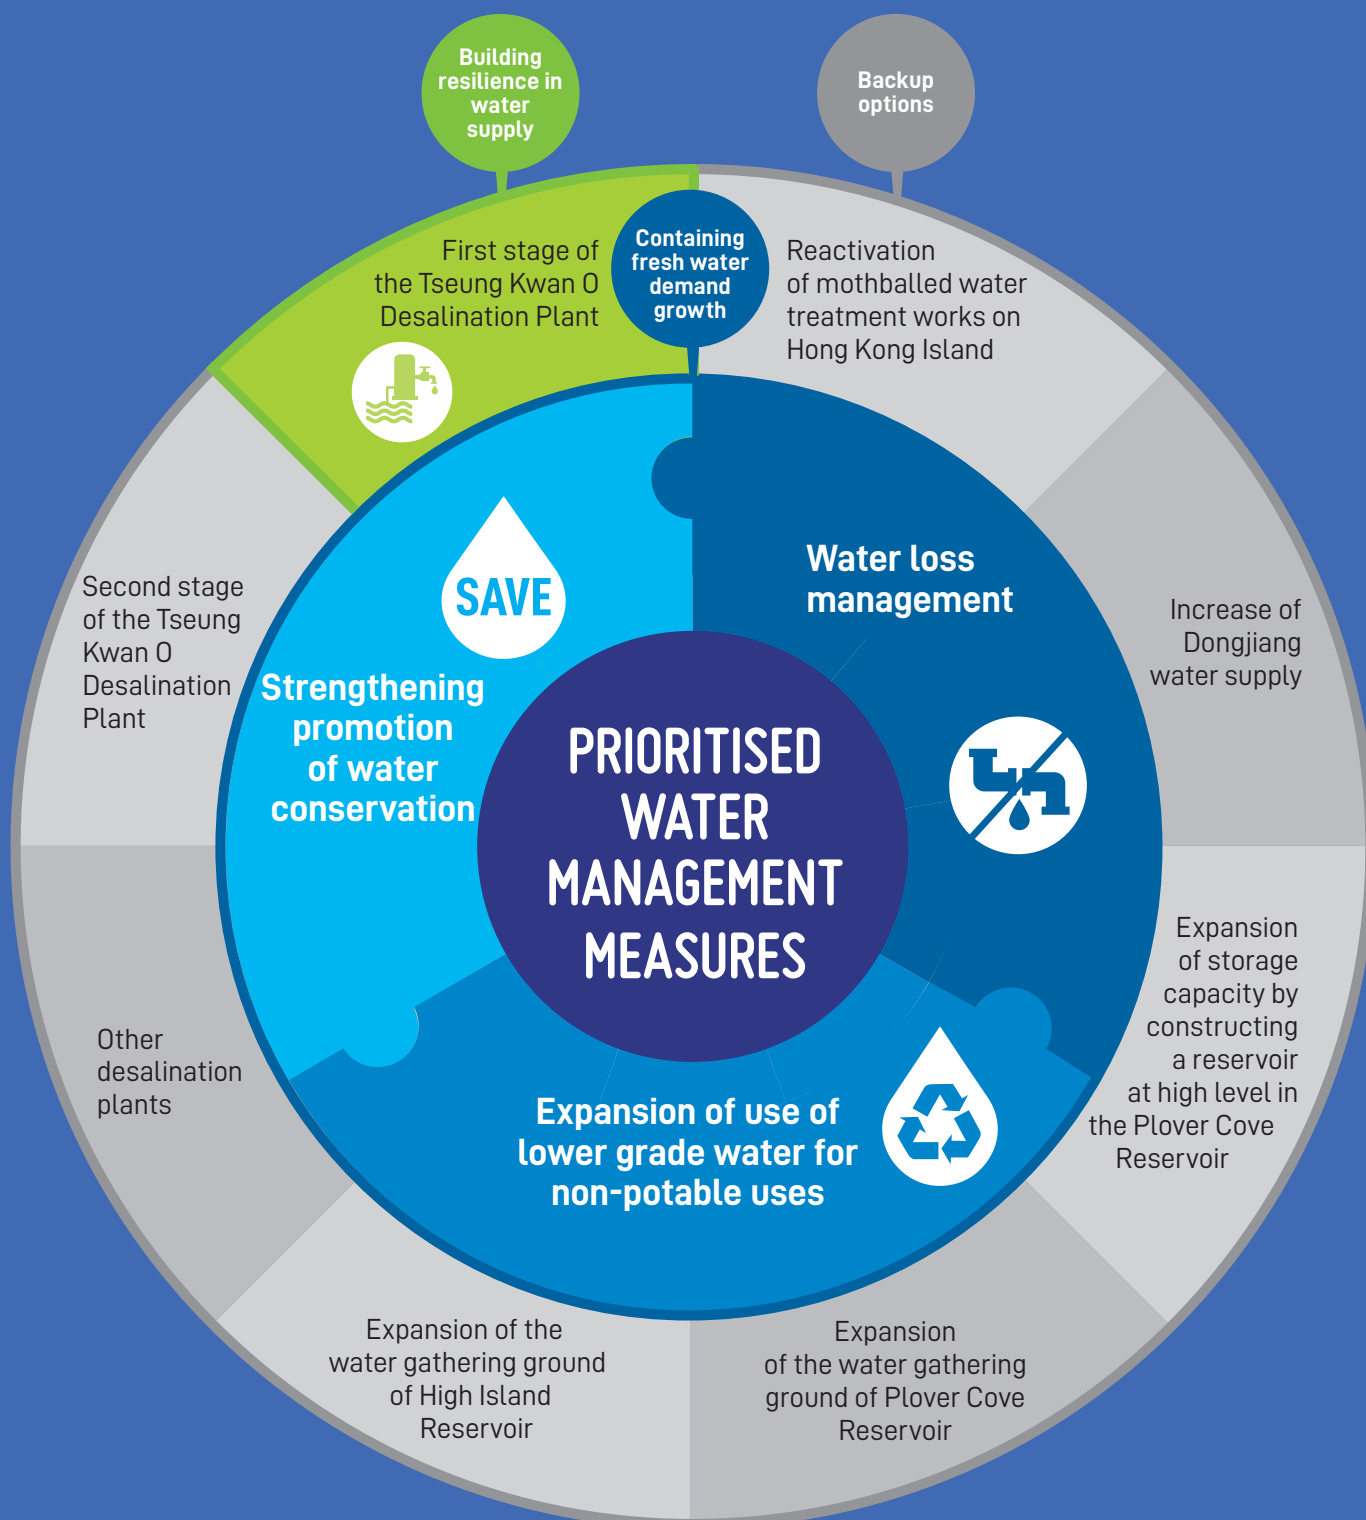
Building resilience in water supply

Backup options

First stage of the Tseung Kwan O Desalination Plant

Containing fresh water demand growth

Reactivation of mothballed water treatment works on Hong Kong Island

Increase of Dongjiang water supply

Expansion of storage capacity by constructing a reservoir at high level in the Plover Cove Reservoir

Expansion of the water gathering ground of Plover Cove Reservoir

Expansion of the water gathering ground of High Island Reservoir

Other desalination plants

Second stage of the Tseung Kwan O Desalination Plant

SAVE

Strengthening promotion of water conservation

Water loss management

PRIORITISED WATER MANAGEMENT MEASURES

Expansion of use of lower grade water for non-potable uses